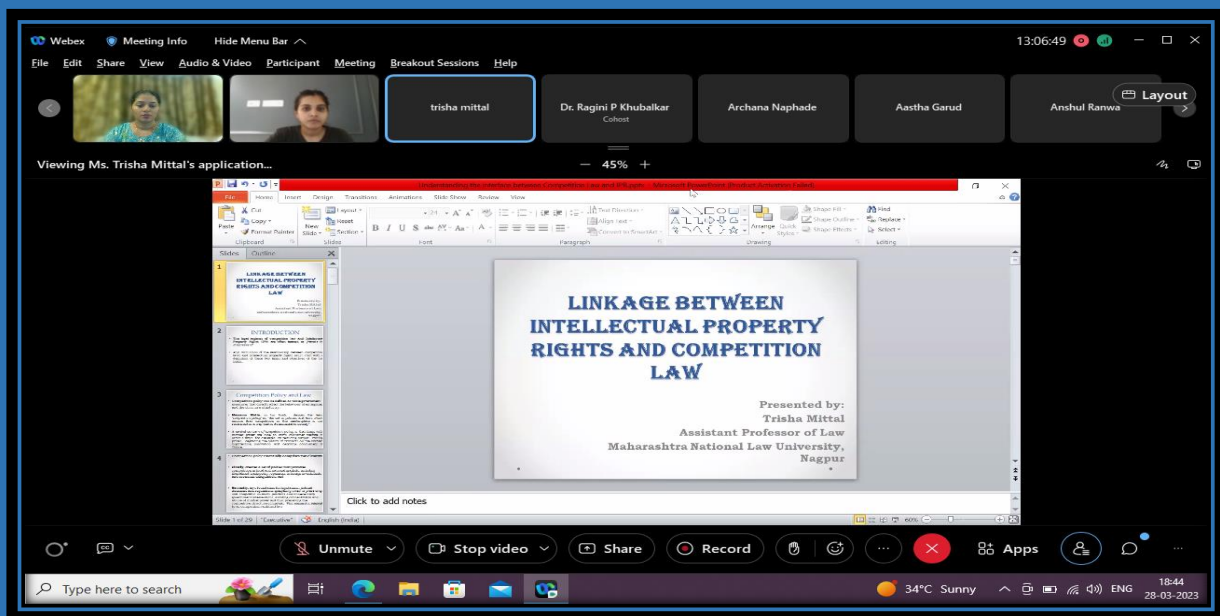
Webex   Meeting Info   Hide Menu Bar

13:06:49

File   Edit   Share   View   Audio & Video   Participant   Meeting   Breakout Sessions   Help

trisha mittal   Dr. Ragini P Khubalkar Cohost   Archana Naphade   Aastha Garud   Anshul Ranwa

Layout

Viewing Ms. Trisha Mittal's application...   45%

Understanding the interface between Competition Law and IPR.pptx - Microsoft PowerPoint (Product Activation Failed)

File   Home   Insert   Design   Transitions   Animations   Slide Show   Review   View

Cut   Copy   Format Painter   Paste   New Slide   Layout   Reset   Section   Clipboard   Slides   Font   Paragraph   Text Direction   Align Text   Convert to SmartArt   Drawing   Arrange   Quick Styles   Shape Fill   Shape Outline   Shape Effects   Find   Replace   Select   Editing

Slides   Outline

1 LINKAGE BETWEEN INTELLECTUAL PROPERTY RIGHTS AND COMPETITION LAW

2 INTRODUCTION

3 Competition Policy and Law

4

LINKAGE BETWEEN INTELLECTUAL PROPERTY RIGHTS AND COMPETITION LAW

Presented by:
Trisha Mittal
Assistant Professor of Law
Maharashtra National Law University, Nagpur

Click to add notes

Slide 1 of 29   "Executive"   English (India)   60%

Unmute   Stop video   Share   Record   Apps

Type here to search   34°C Sunny   ENG   18:44   28-03-2023